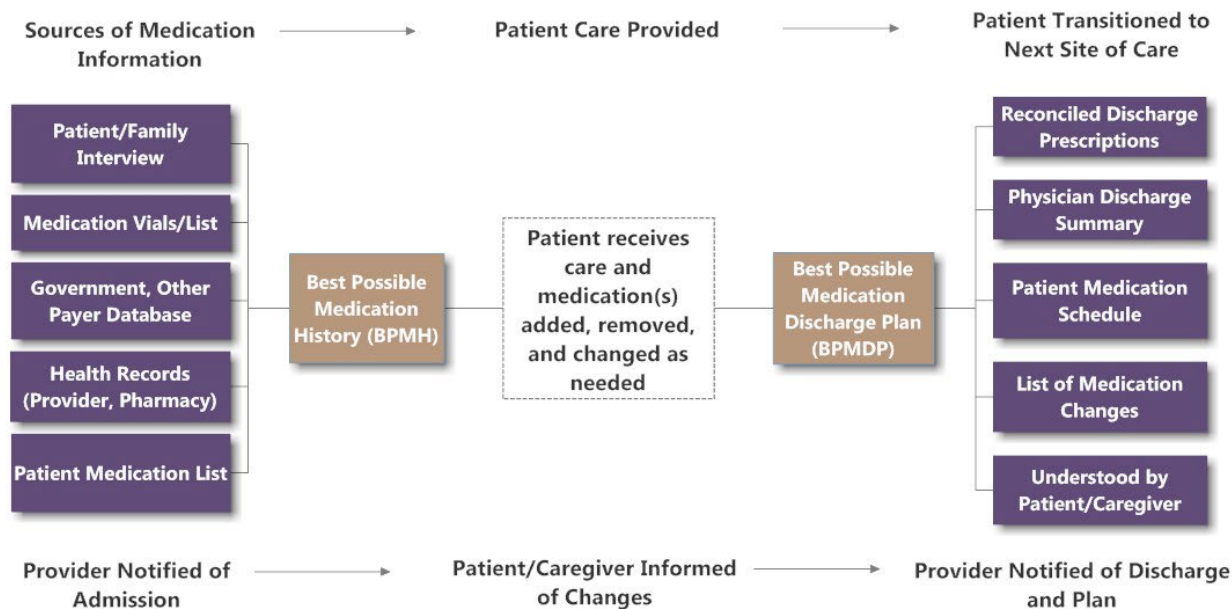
Sources of Medication Information

Patient Care Provided

Patient Transitioned to Next Site of Care

Patient/Family Interview

Medication Vials/List

Government, Other Payer Database

Health Records (Provider, Pharmacy)

Patient Medication List

Best Possible Medication History (BPMH)

Patient receives care and medication(s) added, removed, and changed as needed

Best Possible Medication Discharge Plan (BPMDP)

Reconciled Discharge Prescriptions

Physician Discharge Summary

Patient Medication Schedule

List of Medication Changes

Understood by Patient/Caregiver

Provider Notified of Admission

Patient/Caregiver Informed of Changes

Provider Notified of Discharge and Plan